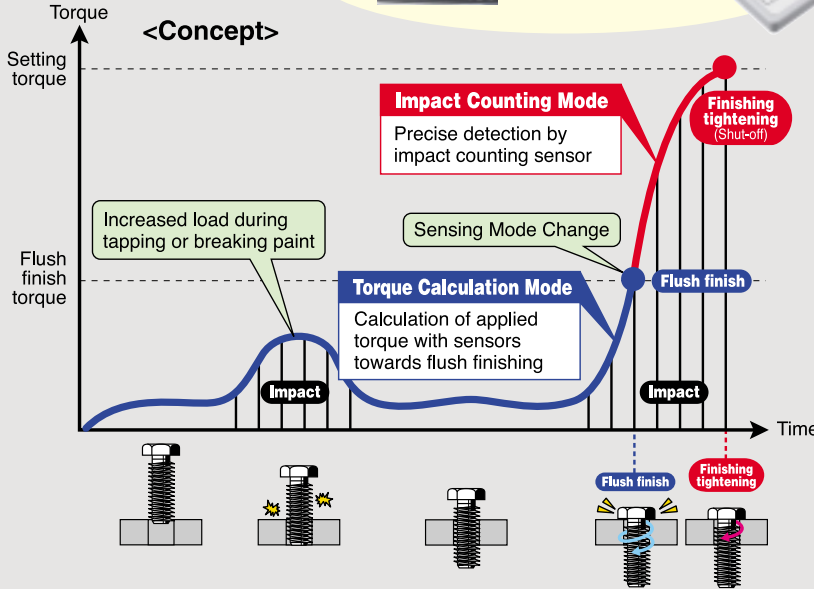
Torque

<Concept>

Setting torque

Impact Counting Mode

Precise detection by impact counting sensor

Finishing tightening (Shut-off)

Increased load during tapping or breaking paint

Sensing Mode Change

Flush finish torque

Torque Calculation Mode

Flush finish

Calculation of applied torque with sensors towards flush finishing

Impact

Impact

Time

Flush finish

Finishing tightening